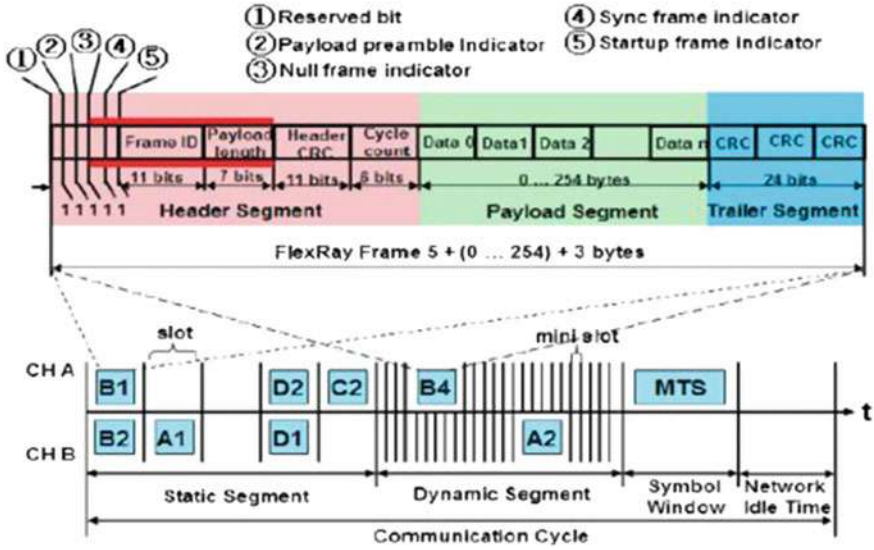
① Reserved bit
② Payload preamble Indicator
③ Null frame indicator
④ Sync frame indicator
⑤ Startup frame indicator

① ② ③ ④ ⑤

Frame ID | Payload length | Header CRC | Cycle count | Data 0 | Data1 | Data 2 | Data n | CRC | CRC | CRC

1 1 1 1 1 | 11 bits | 7 bits | 11 bits | 6 bits | 0 ... 254 bytes | 24 bits

Header Segment | Payload Segment | Trailer Segment

FlexRay Frame 5 + (0 ... 254) + 3 bytes

slot

mini slot

CH A: B1, D2, C2, B4, MTS

t

CH B: B2, A1, D1, A2

Static Segment | Dynamic Segment | Symbol Window | Network Idle Time

Communication Cycle